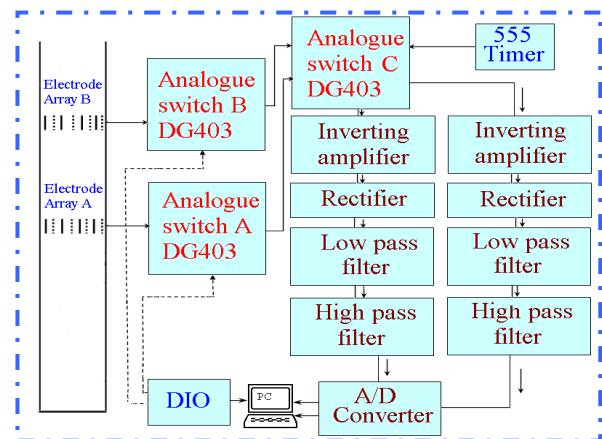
Electrode Array B

Electrode Array A

Analogue switch B DG403

Analogue switch A DG403

Analogue switch C DG403

555 Timer

Inverting amplifier

Rectifier

Low pass filter

High pass filter

Inverting amplifier

Rectifier

Low pass filter

High pass filter

DIO

PC

A/D Converter